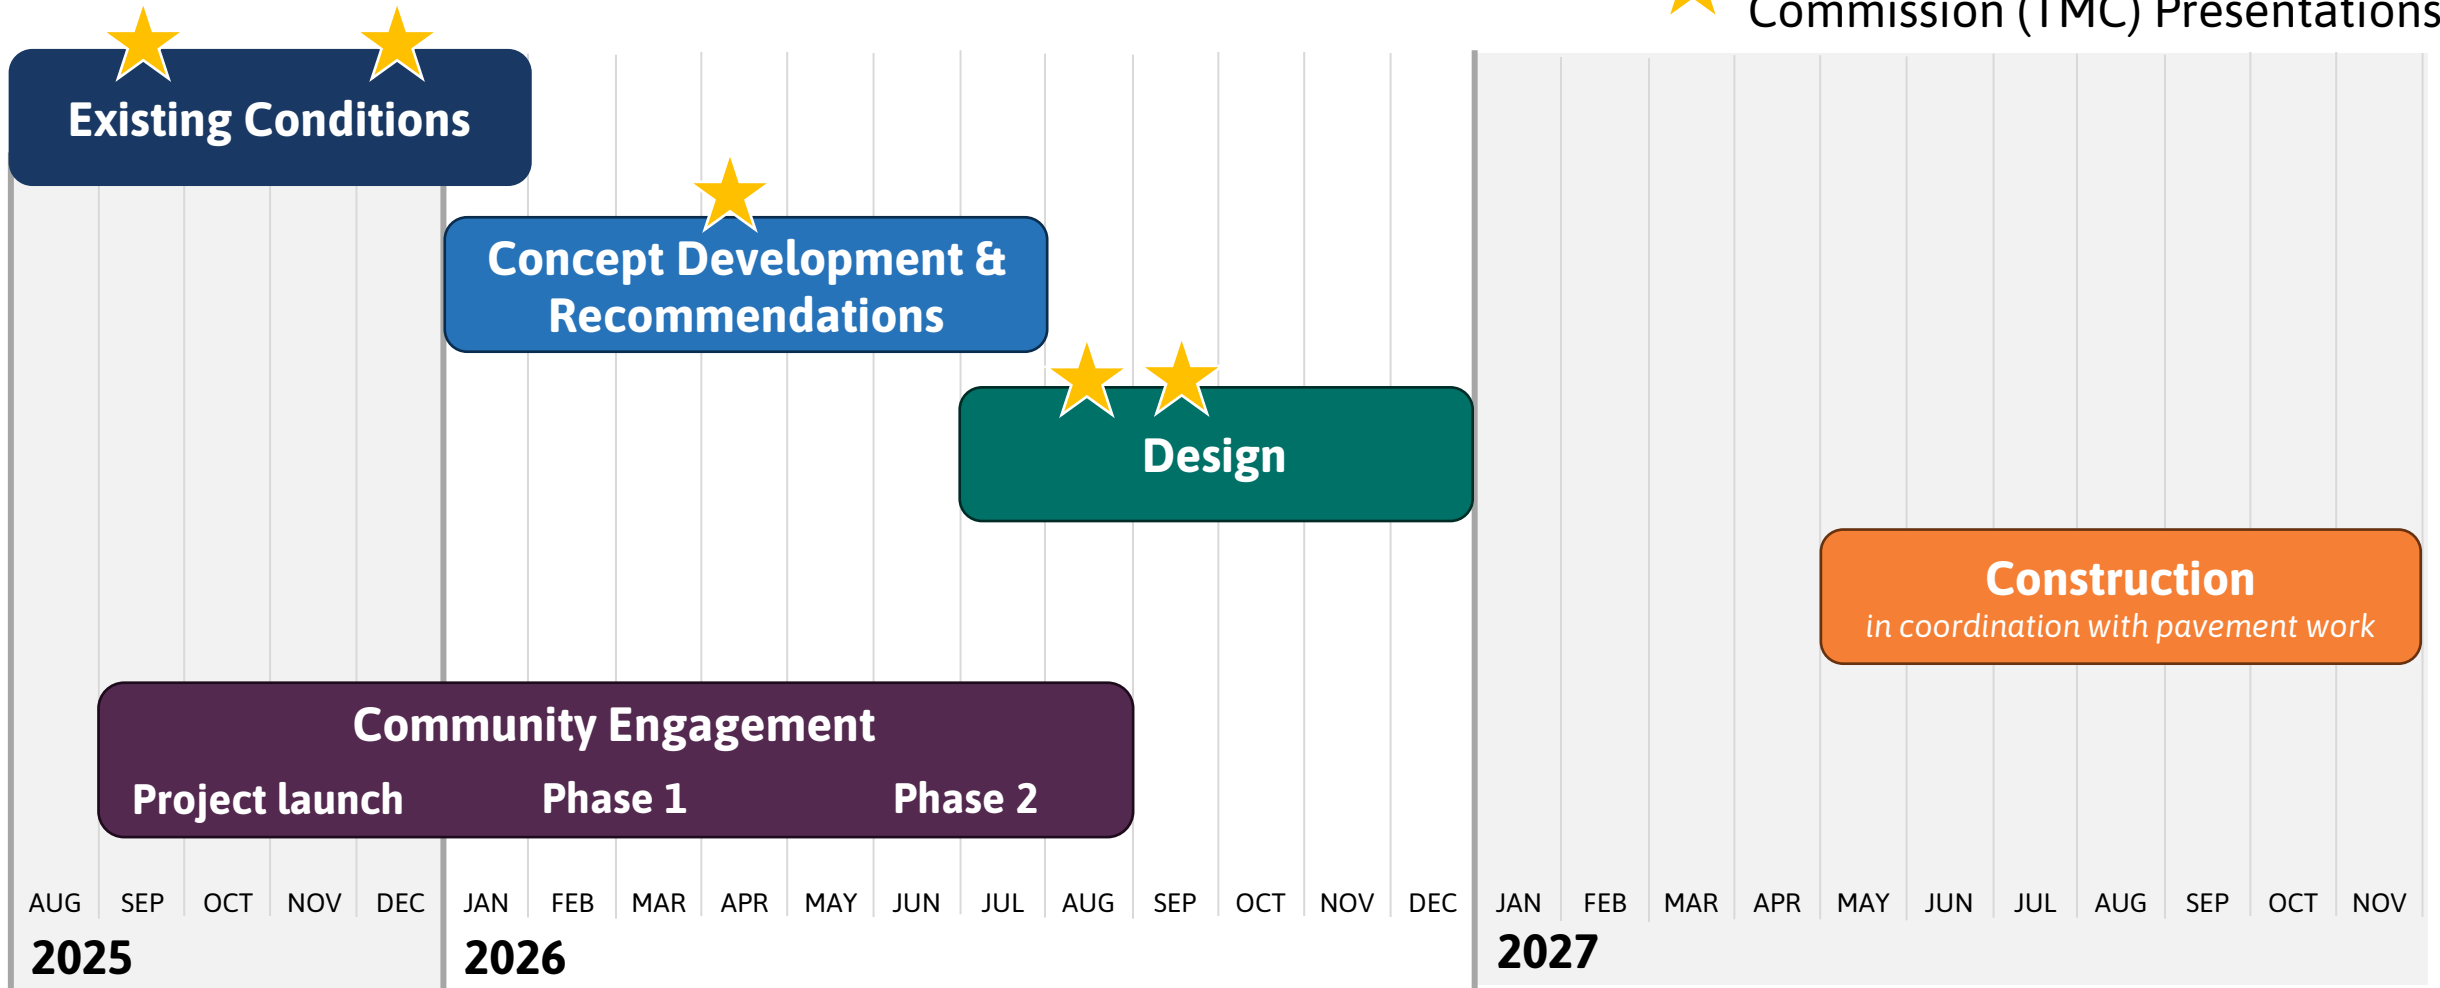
Commission (TMC) Presentations

Existing Conditions

Concept Development & Recommendations

Design

Construction
in coordination with pavement work

Community Engagement
Project launch Phase 1 Phase 2

AUG SEP OCT NOV DEC JAN FEB MAR APR MAY JUN JUL AUG SEP OCT NOV DEC JAN FEB MAR APR MAY JUN JUL AUG SEP OCT NOV

2025 2026 2027